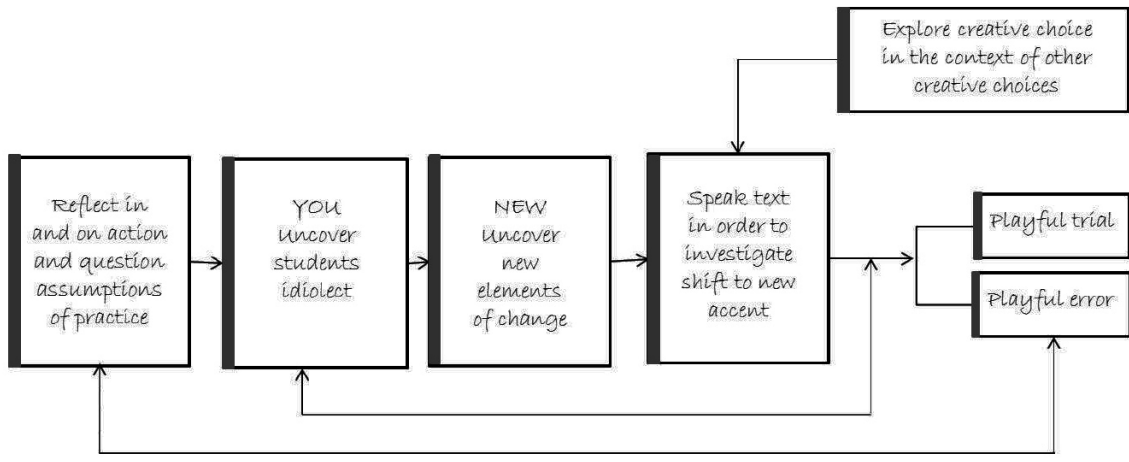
Explore creative choice in the context of other creative choices

Reflect in and on action and question assumptions of practice

YOU Uncover students idiolect

NEW Uncover new elements of change

Speak text in order to investigate shift to new accent

Playful trial

Playful error